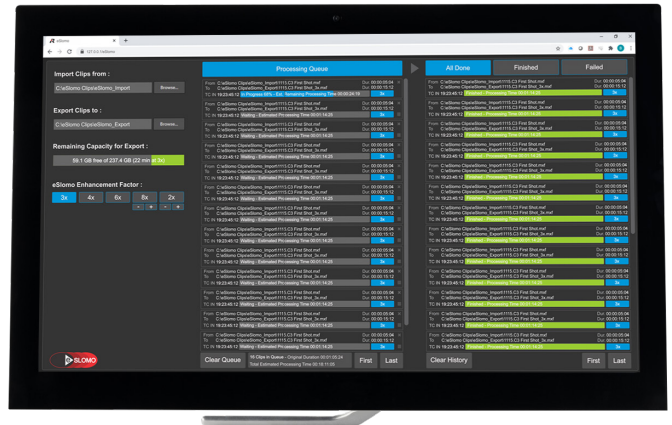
eSlomo

127.0.0.1/eSlomo

Import Clips from :

C:\eSlomo Clips\eSlomo_Import

Browse...

Export Clips to :

C:\eSlomo Clips\eSlomo_Export

Browse...

Remaining Capacity for Export :

59.1 GB free of 237.4 GB (22 min at 3x)

eSlomo Enhancement Factor :

3x 4x 6x 8x 2x

Processing Queue

From C:\eSlomo Clips\eSlomo_Import\1115.C3 First Shot.mxf Dur 00:00:05:04
To C:\eSlomo Clips\eSlomo_Export\1115.C3 First Shot_3x.mxf Dur 00:00:15:12
TC In 19:23:45:12 In Progress 84% - Est. Remaining Processing Time 00:00:24:19 3x

From C:\eSlomo Clips\eSlomo_Import\1115.C3 First Shot.mxf Dur 00:00:05:04
To C:\eSlomo Clips\eSlomo_Export\1115.C3 First Shot_3x.mxf Dur 00:00:15:12
TC In 19:23:45:12 Waiting - Estimated Processing Time 00:01:14:25 3x

Clear Queue

16 Clips In Queue - Original Duration 00:01:05:24
Total Estimated Processing Time 00:18:11:09

First Last

All Done Finished Failed

From C:\eSlomo Clips\eSlomo_Import\1115.C3 First Shot.mxf Dur 00:00:05:04
To C:\eSlomo Clips\eSlomo_Export\1115.C3 First Shot_3x.mxf Dur 00:00:15:12
TC In 19:23:45:12 Finished - Processing Time 00:01:14:25 3x

Clear History

First Last

SLOMO